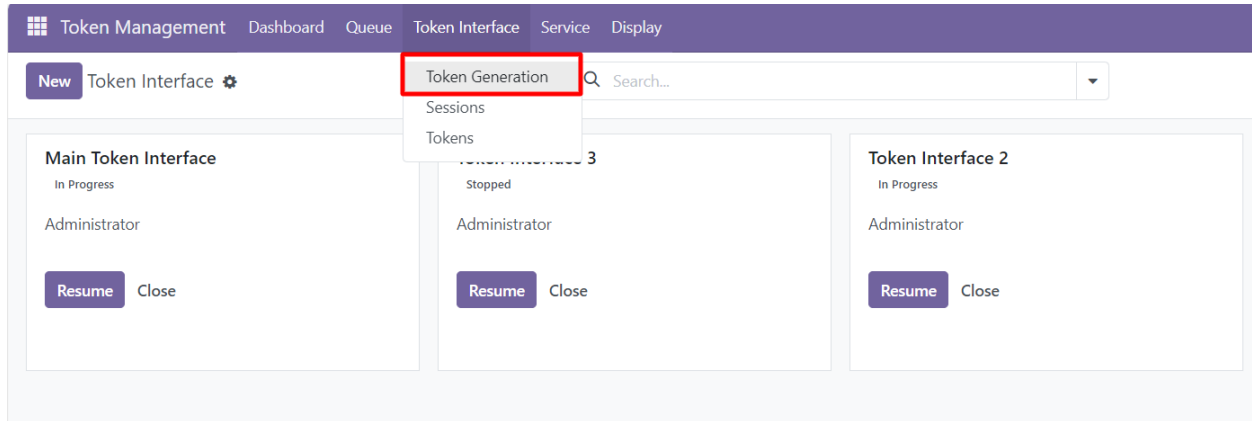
Token Management Dashboard Queue Token Interface Service Display

New Token Interface

Token Generation
Sessions
Tokens

Search...

Main Token Interface
In Progress
Administrator
Resume Close

Token Interface 3
Stopped
Administrator
Resume Close

Token Interface 2
In Progress
Administrator
Resume Close